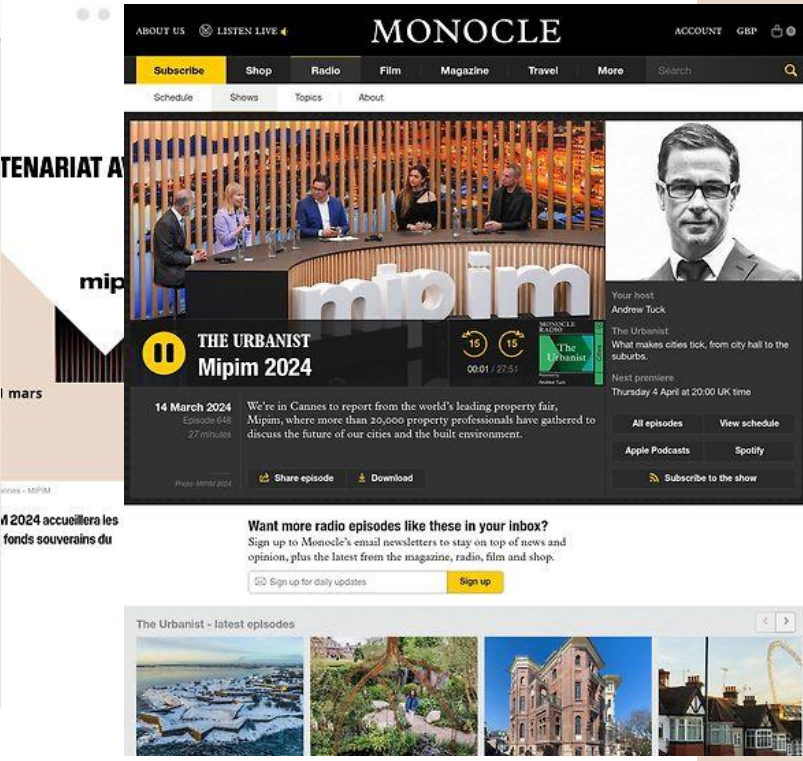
TENARIAT A

mip

l mars

annes - MIPIM

M 2024 accueillera les fonds souverains du

ABOUT US LISTEN LIVE

MONOCLE

ACCOUNT GBP 0

Subscribe Shop Radio Film Magazine Travel More Search

Schedule Shows Topics About

mipim

THE URBANIST
Mipim 2024

15 15
00:01 / 27:51

MONOCLE RADIO
The Urbanist
Hosted by Andrew Tuck

14 March 2024
Episode 648
27 minutes

We're in Cannes to report from the world's leading property fair, Mipim, where more than 20,000 property professionals have gathered to discuss the future of our cities and the built environment.

Photo: MIPIM 2024

Share episode Download

Your host
Andrew Tuck

The Urbanist
What makes cities tick, from city hall to the suburbs.

Next premiere
Thursday 4 April at 20:00 UK time

All episodes View schedule
Apple Podcasts Spotify
Subscribe to the show

Want more radio episodes like these in your inbox?
Sign up to Monocle's email newsletters to stay on top of news and opinion, plus the latest from the magazine, radio, film and shop.

Sign up for daily updates Sign up

The Urbanist - latest episodes